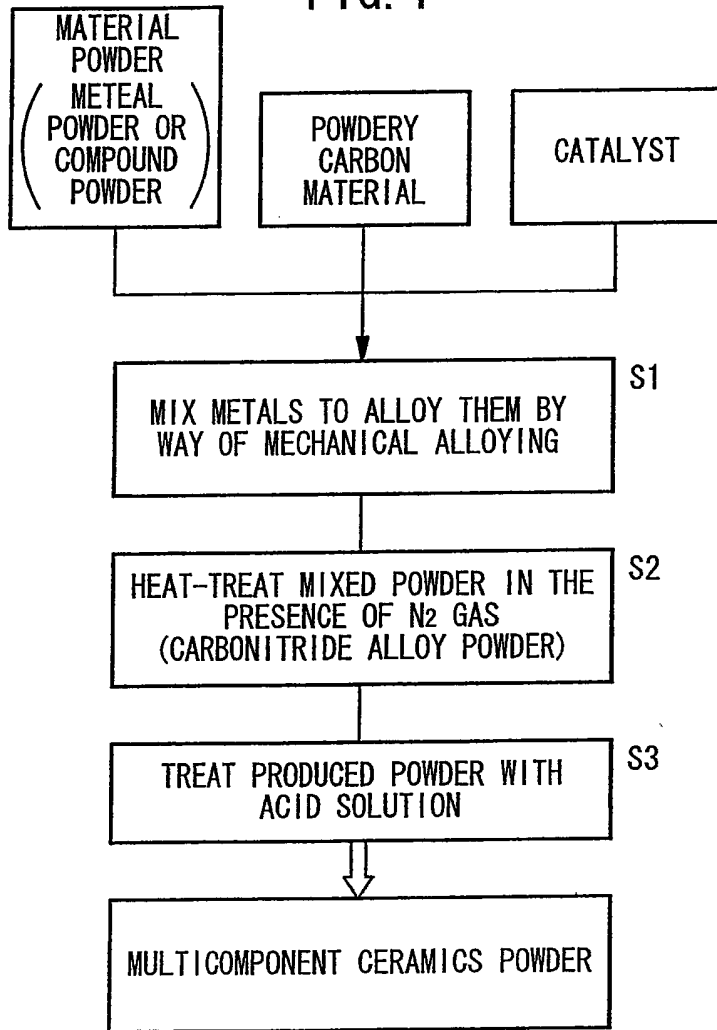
FIG. 1

MATERIAL POWDER (METEAL POWDER OR COMPOUND POWDER)

POWDERY CARBON MATERIAL

CATALYST

S1

MIX METALS TO ALLOY THEM BY WAY OF MECHANICAL ALLOYING

S2

HEAT-TREAT MIXED POWDER IN THE PRESENCE OF $N_2$ GAS (CARBONITRIDE ALLOY POWDER)

S3

TREAT PRODUCED POWDER WITH ACID SOLUTION

MULTICOMPONENT CERAMICS POWDER